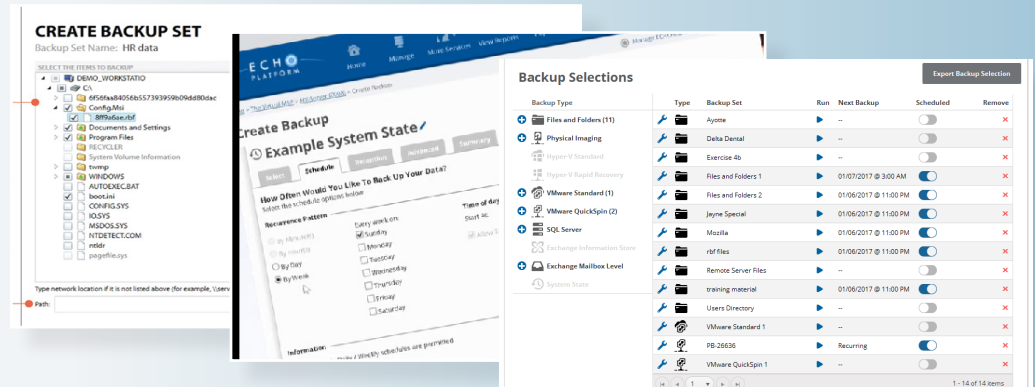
CREATE BACKUP SET
Backup Set Name: HR data
SELECT THE ITEMS TO BACKUP
DEMO_WORKSTATIO
C:\
6f56faa84056b557393959b09dd80dac
Config.Msi
8ff9a6ae.rbf
Documents and Settings
Program Files
RECYCLER
System Volume Information
twmp
WINDOWS
AUTOEXEC.BAT
boot.ini
CONFIG.SYS
IO.SYS
MSDOS.SYS
NTDETECT.COM
ntldr
pagefile.sys
Type network location if it is not listed above (for example, \\serv
Path:

ECHO PLATFORM
Home
Manage
More Services
View Reports
Manage ECHO
Create Backup
Example System State
Select
Schedule
Retention
Advanced
Summary
How Often Would You Like To Back Up Your Data?
Select the schedule options below
Recurrence Pattern
By Minute
By Hour
By Day
By Week
Every week on:
Sunday
Monday
Tuesday
Wednesday
Thursday
Friday
Saturday
Time of day
Start at:
Information

Backup Selections
Export Backup Selection
Backup Type
Files and Folders (11)
Physical Imaging
Hyper-V Standard
Hyper-V Rapid Recovery
VMware Standard (1)
VMware QuickSpin (2)
SQL Server
Exchange Information Store
Exchange Mailbox Level
System State

| Type | Backup Set | Run | Next Backup | Scheduled | Remove |
|---|---|---|---|---|---|
| | Ayotte | | -- | | × |
| | Delta Dental | | -- | | × |
| | Exercise 4b | | -- | | × |
| | Files and Folders 1 | | 01/07/2017 @ 3:00 AM | | × |
| | Files and Folders 2 | | 01/06/2017 @ 11:00 PM | | × |
| | Jayne Special | | 01/06/2017 @ 11:00 PM | | × |
| | Mozilla | | 01/06/2017 @ 11:00 PM | | × |
| | rbf files | | 01/06/2017 @ 11:00 PM | | × |
| | Remote Server Files | | -- | | × |
| | training material | | 01/06/2017 @ 11:00 PM | | × |
| | Users Directory | | -- | | × |
| | VMware Standard 1 | | -- | | × |
| | PB-26636 | | Recurring | | × |
| | VMware QuickSpin 1 | | -- | | × |

1
1 - 14 of 14 items